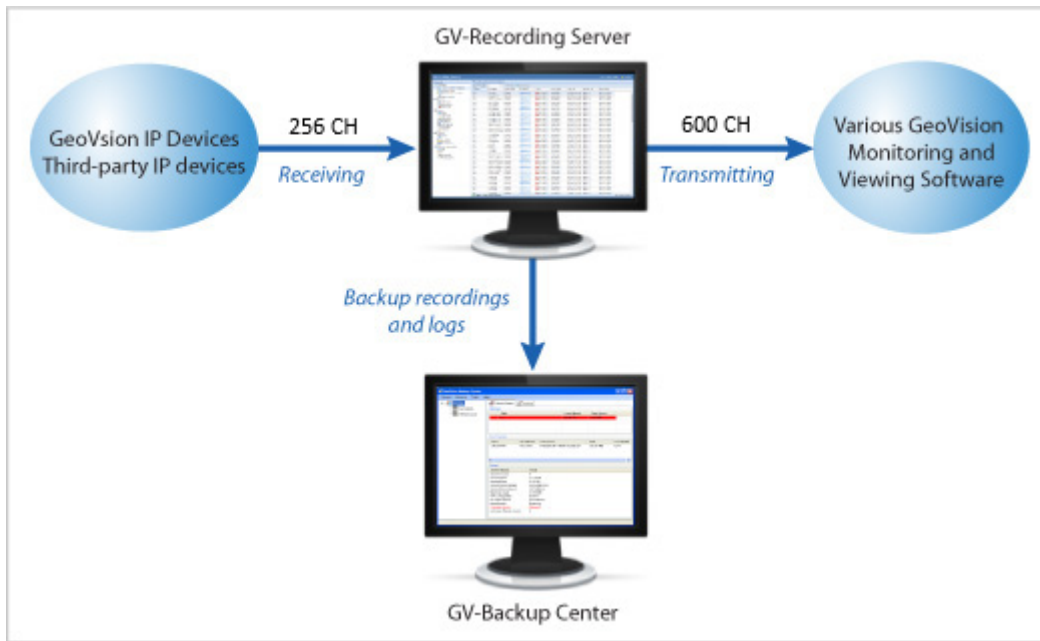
GV-Recording Server

GeoVsion IP Devices
Third-party IP devices

256 CH

Receiving

600 CH

Transmitting

Various GeoVision Monitoring and Viewing Software

Backup recordings and logs

GV-Backup Center